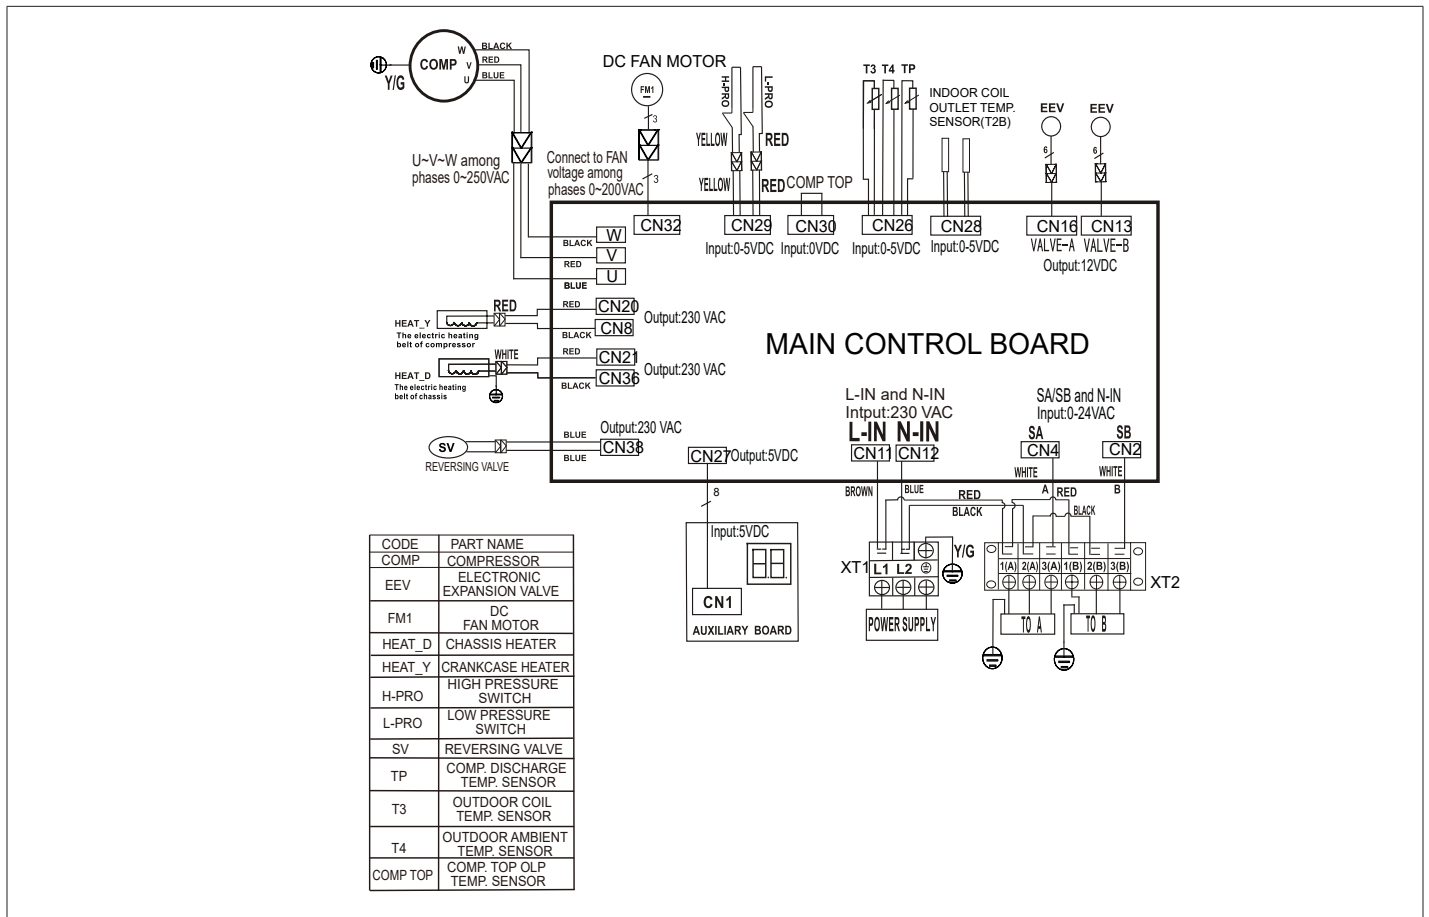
COMP
W
V
U
BLACK
RED
BLUE
Y/G

DC FAN MOTOR
FM1
3
3

T3 T4 TP
INDOOR COIL OUTLET TEMP. SENSOR(T2B)
EEV
EEV
6
6

H-PRO
L-PRO
YELLOW
RED
YELLOW
RED
COMP TOP

U~V~W among phases 0~250VAC

Connect to FAN voltage among phases 0~200VAC

CN32
CN29
Input:0-5VDC
CN30
Input:0VDC
CN26
Input:0-5VDC
CN28
Input:0-5VDC
CN16
VALVE-A
CN13
VALVE-B
Output:12VDC

BLACK
W
RED
V
BLUE
U

RED
RED
CN20
BLACK
CN8
Output:230 VAC
HEAT_Y
The electric heating belt of compressor

WHITE
RED
CN21
BLACK
CN36
Output:230 VAC
HEAT_D
The electric heating belt of chassis

MAIN CONTROL BOARD

SV
REVERSING VALVE
BLUE
BLUE
CN38
Output:230 VAC

CN27
Output:5VDC
8

L-IN and N-IN
Intput:230 VAC
L-IN N-IN
CN11
CN12
BROWN
BLUE

SA/SB and N-IN
Input:0-24VAC
SA
CN4
WHITE
SB
CN2
WHITE
A
RED
B
RED
BLACK
BLACK

Input:5VDC
CN1
AUXILIARY BOARD

XT1
L1 L2
Y/G
POWER SUPPLY

1(A) 2(A) 3(A) 1(B) 2(B) 3(B)
XT2
TO A
TO B

| CODE | PART NAME |
|---|---|
| COMP | COMPRESSOR |
| EEV | ELECTRONIC EXPANSION VALVE |
| FM1 | DC FAN MOTOR |
| HEAT_D | CHASSIS HEATER |
| HEAT_Y | CRANKCASE HEATER |
| H-PRO | HIGH PRESSURE SWITCH |
| L-PRO | LOW PRESSURE SWITCH |
| SV | REVERSING VALVE |
| TP | COMP. DISCHARGE TEMP. SENSOR |
| T3 | OUTDOOR COIL TEMP. SENSOR |
| T4 | OUTDOOR AMBIENT TEMP. SENSOR |
| COMP TOP | COMP. TOP OLP TEMP. SENSOR |